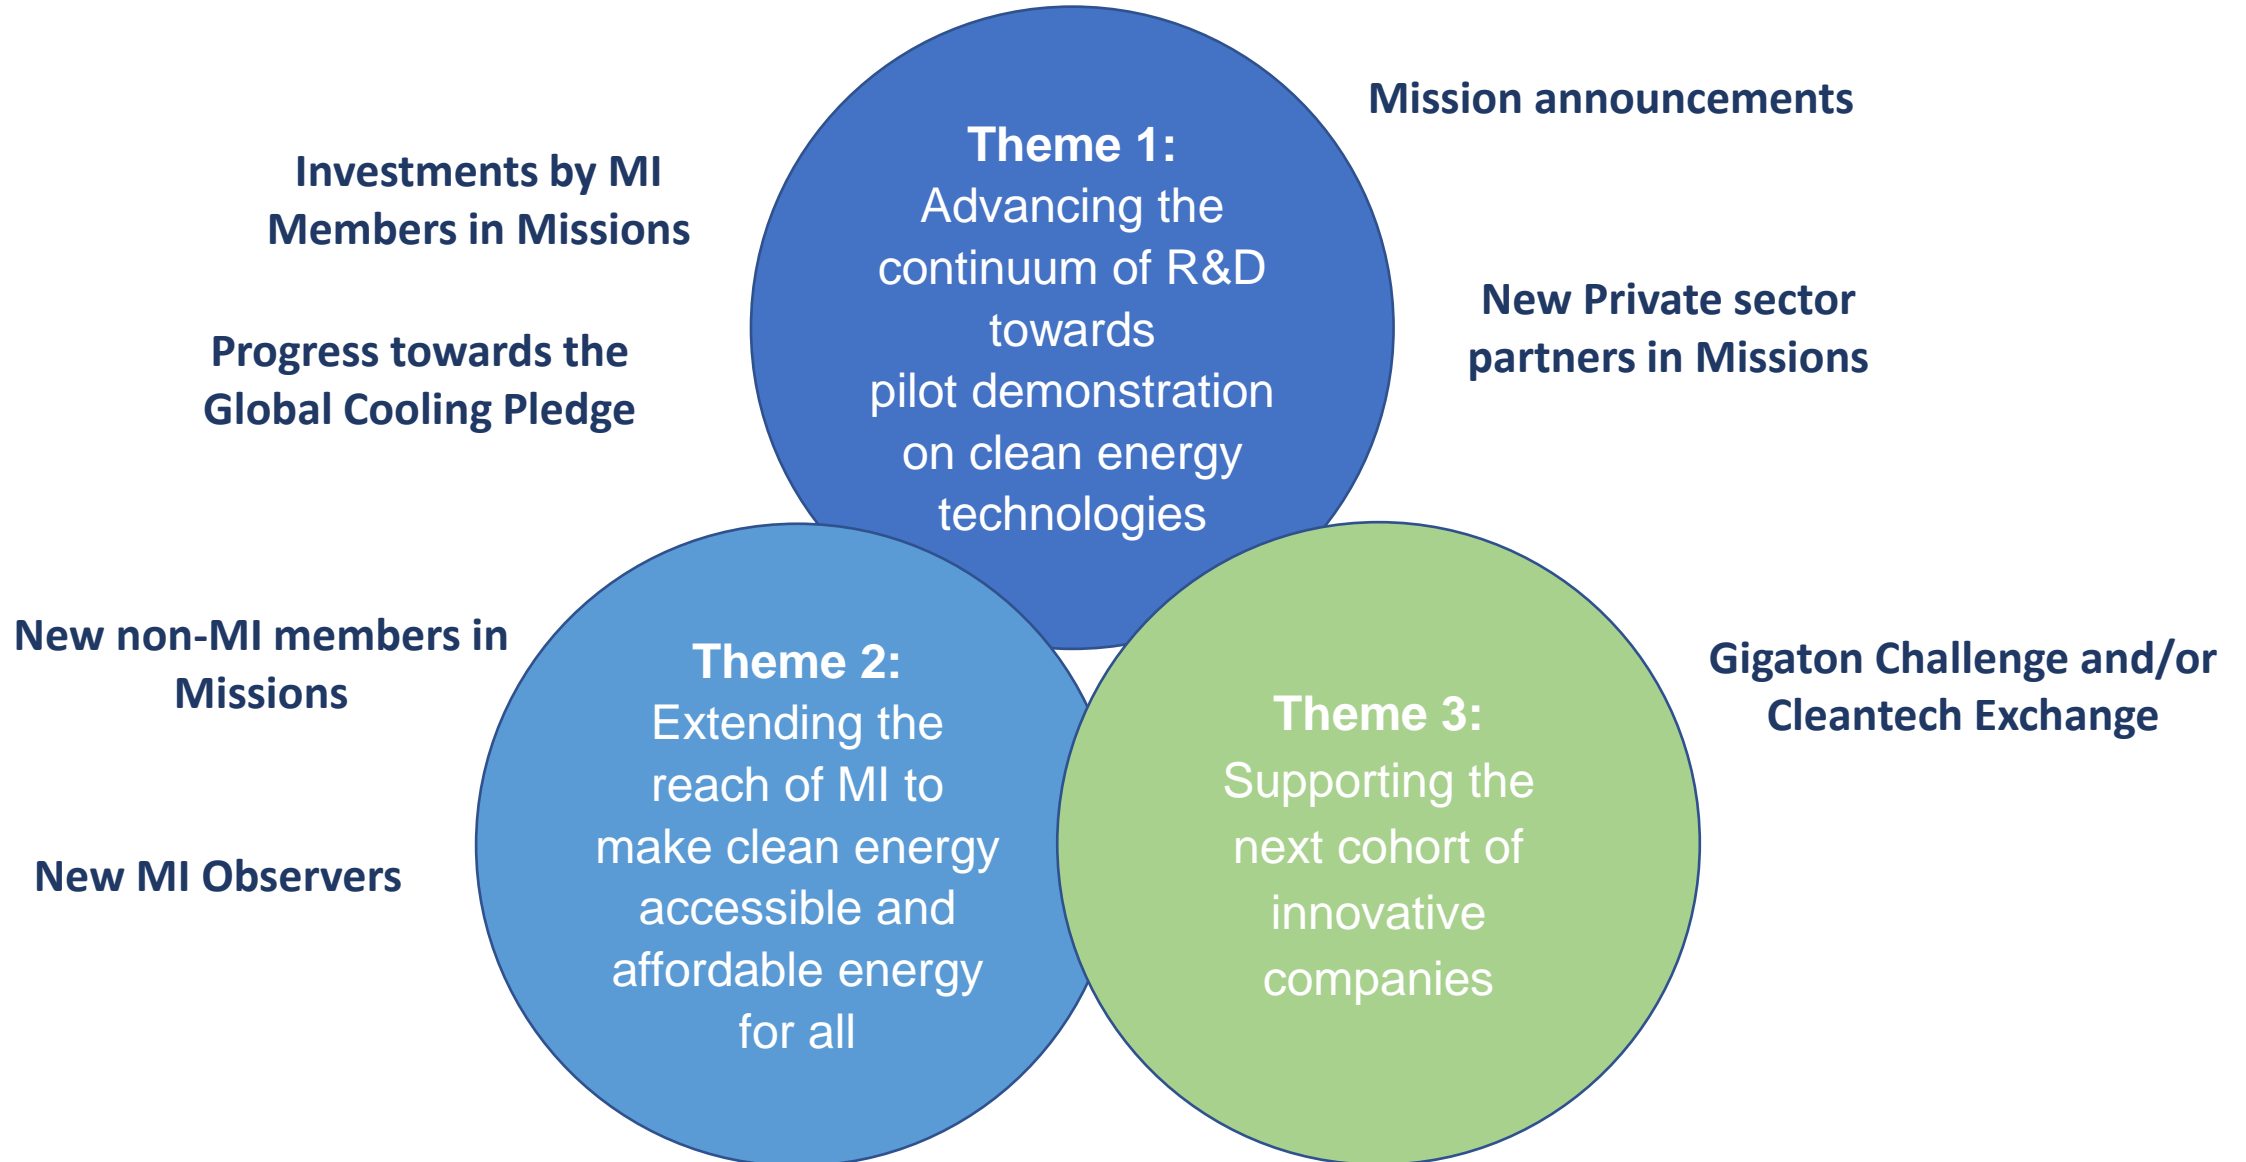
Theme 1:
Advancing the continuum of R&D towards pilot demonstration on clean energy technologies

Mission announcements

Investments by MI Members in Missions

New Private sector partners in Missions

Progress towards the Global Cooling Pledge

New non-MI members in Missions

Theme 2:
Extending the reach of MI to make clean energy accessible and affordable energy for all

Theme 3:
Supporting the next cohort of innovative companies

Gigaton Challenge and/or Cleantech Exchange

New MI Observers